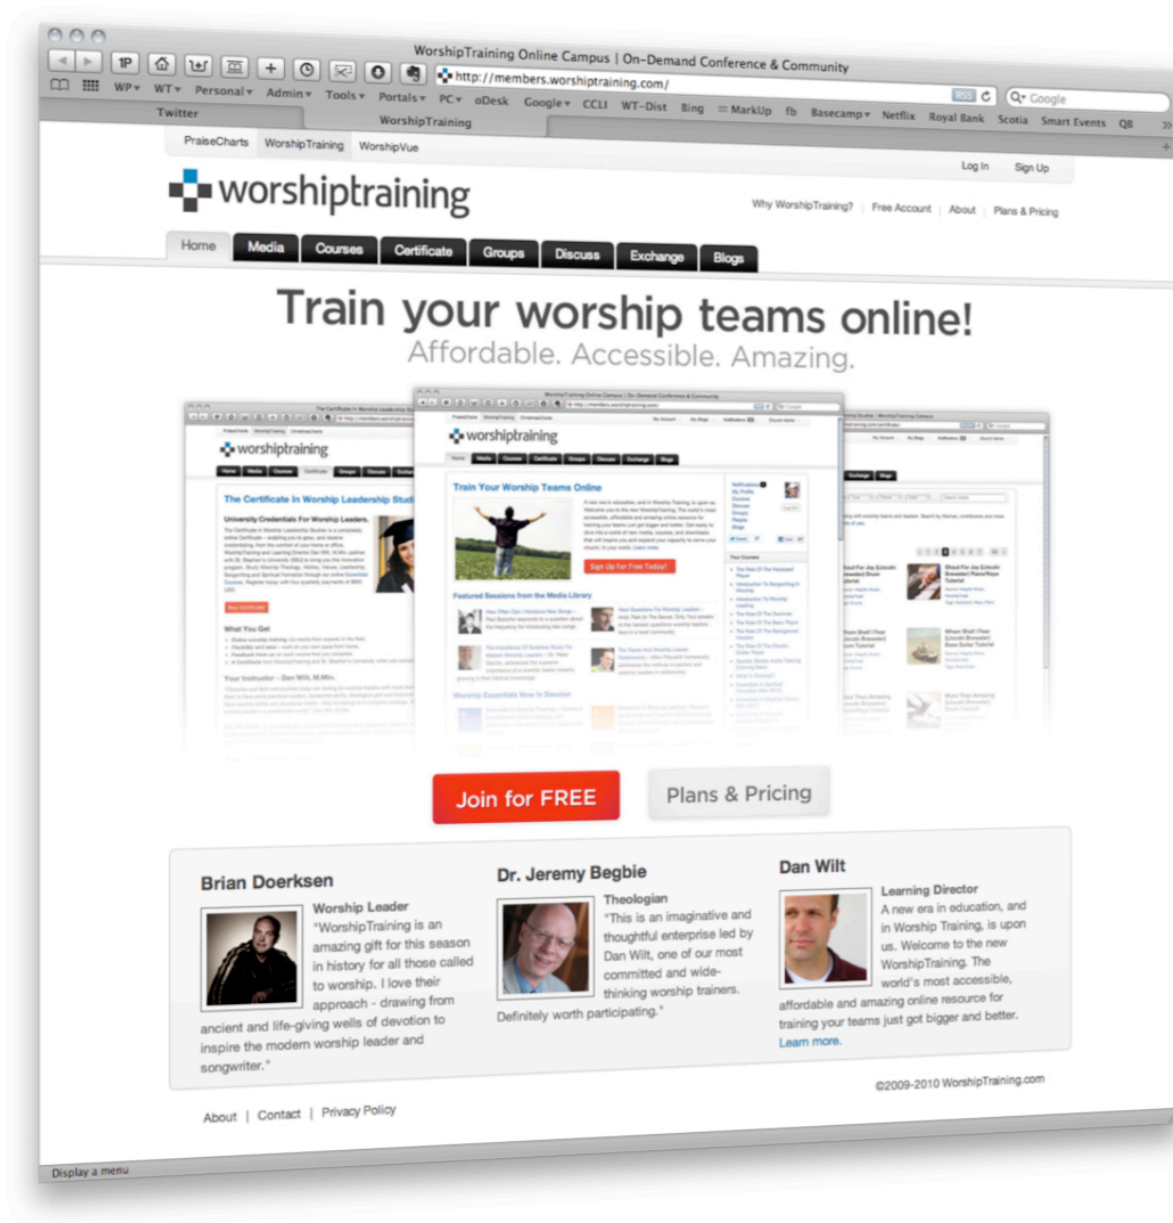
WorshipTraining Online Campus | On-Demand Conference & Community

http://members.worshiptraining.com/

WP▾ WT▾ Personal▾ Admin▾ Tools▾ Portals▾ PC▾ oDesk Google▾ CCLI WT-Dist Bing MarkUp fb Basecamp▾ Netflix Royal Bank Scotia Smart Events QB

Twitter

WorshipTraining

PraiseCharts WorshipTraining WorshipVue

Log In Sign Up

worshiptraining

Why WorshipTraining? | Free Account | About | Plans & Pricing

Home Media Courses Certificate Groups Discuss Exchange Blogs

Train your worship teams online!

Affordable. Accessible. Amazing.

Join for FREE

Plans & Pricing

Brian Doerksen

Worship Leader

"WorshipTraining is an amazing gift for this season in history for all those called to worship. I love their approach - drawing from ancient and life-giving wells of devotion to inspire the modern worship leader and songwriter."

Dr. Jeremy Begbie

Theologian

"This is an imaginative and thoughtful enterprise led by Dan Wilt, one of our most committed and wide-thinking worship trainers. Definitely worth participating."

Dan Wilt

Learning Director

A new era in education, and in Worship Training, is upon us. Welcome to the new WorshipTraining. The world's most accessible, affordable and amazing online resource for training your teams just got bigger and better. Learn more.

©2009-2010 WorshipTraining.com

About | Contact | Privacy Policy

Display a menu